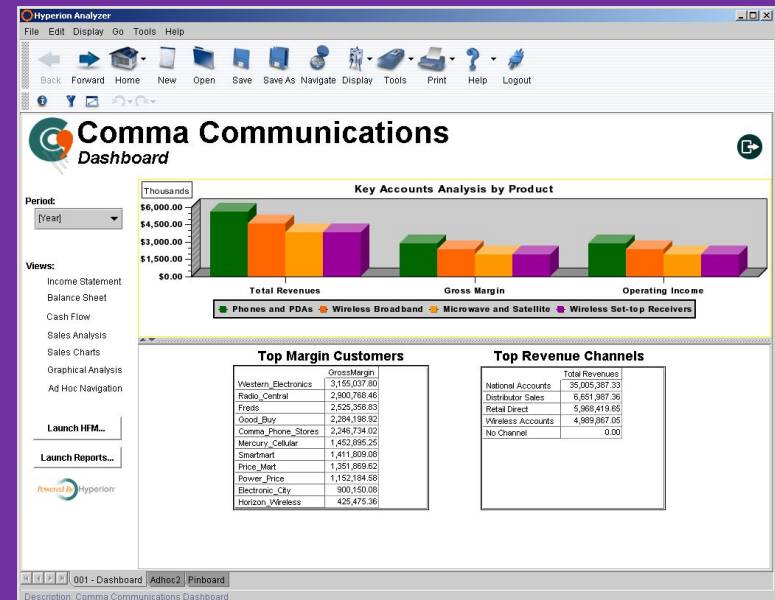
Hyperion Analyzer

File Edit Display Go Tools Help

Back Forward Home New Open Save Save As Navigate Display Tools Print Help Logout

Comma Communications
Dashboard

Period:
[Year]

Views:
Income Statement
Balance Sheet
Cash Flow
Sales Analysis
Sales Charts
Graphical Analysis
Ad Hoc Navigation

Launch HFM...

Launch Reports...

Powered by Hyperion

Thousands

Key Accounts Analysis by Product

$6,000.00
$4,500.00
$3,000.00
$1,500.00
$0.00

Total Revenues Gross Margin Operating Income

Phones and PDAs Wireless Broadband Microwave and Satellite Wireless Set-top Receivers

Top Margin Customers

| | GrossMargin |
|---|---|
| Western_Electronics | 3,155,037.80 |
| Radio_Central | 2,900,768.46 |
| Freds | 2,525,358.83 |
| Good_Buy | 2,284,198.92 |
| Comma_Phone_Stores | 2,246,734.02 |
| Mercury_Cellular | 1,452,895.25 |
| Smartmart | 1,411,809.08 |
| Price_Mart | 1,351,869.62 |
| Power_Price | 1,152,184.58 |
| Electronic_City | 900,150.08 |
| Horizon_Wireless | 425,475.36 |

Top Revenue Channels

| | Total Revenues |
|---|---|
| National Accounts | 35,005,387.33 |
| Distributor Sales | 6,651,987.36 |
| Retail Direct | 5,968,419.65 |
| Wireless Accounts | 4,989,867.05 |
| No Channel | 0.00 |

001 - Dashboard Adhoc2 Pinboard

Description: Comma Communications Dashboard